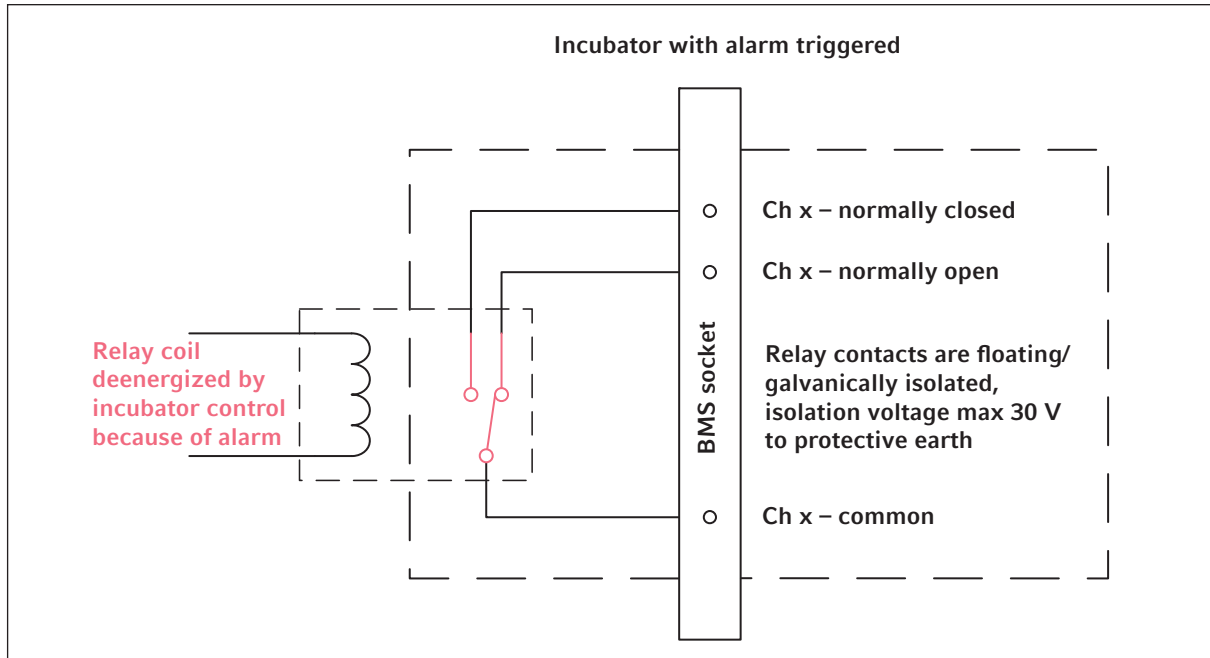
Incubator with alarm triggered

Relay coil deenergized by incubator control because of alarm

BMS socket

Ch x – normally closed

Ch x – normally open

Relay contacts are floating/ galvanically isolated, isolation voltage max 30 V to protective earth

Ch x – common